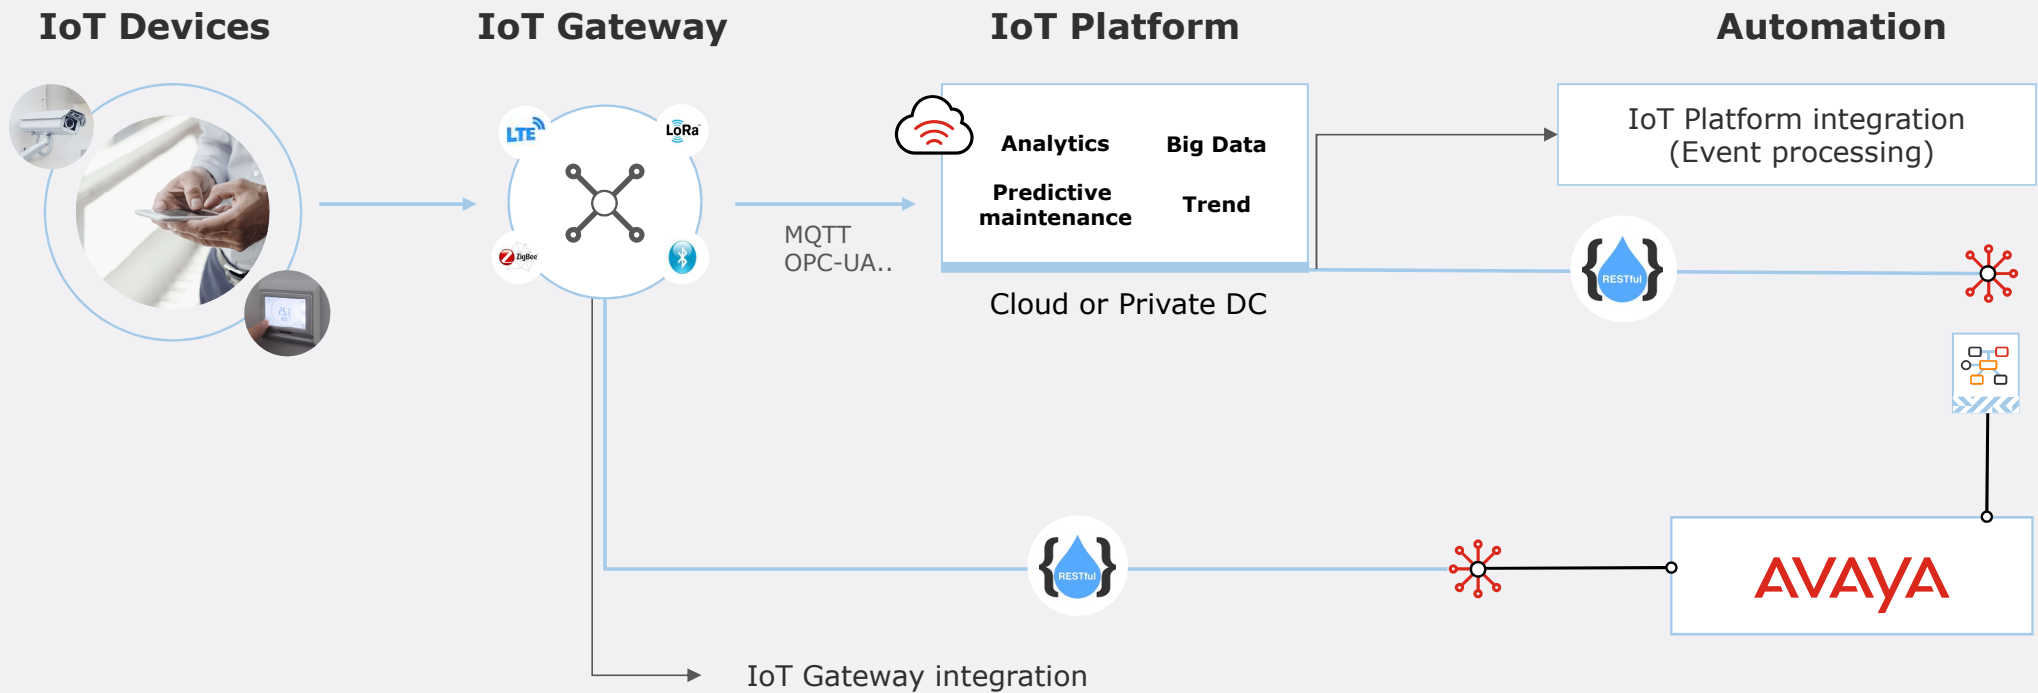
IoT Devices

IoT Gateway

IoT Platform

Automation

LTE

LoRa

ZigBee

MQTT
OPC-UA..

Analytics

Big Data

Predictive maintenance

Trend

Cloud or Private DC

IoT Platform integration
(Event processing)

RESTful

RESTful

AVAYA

IoT Gateway integration